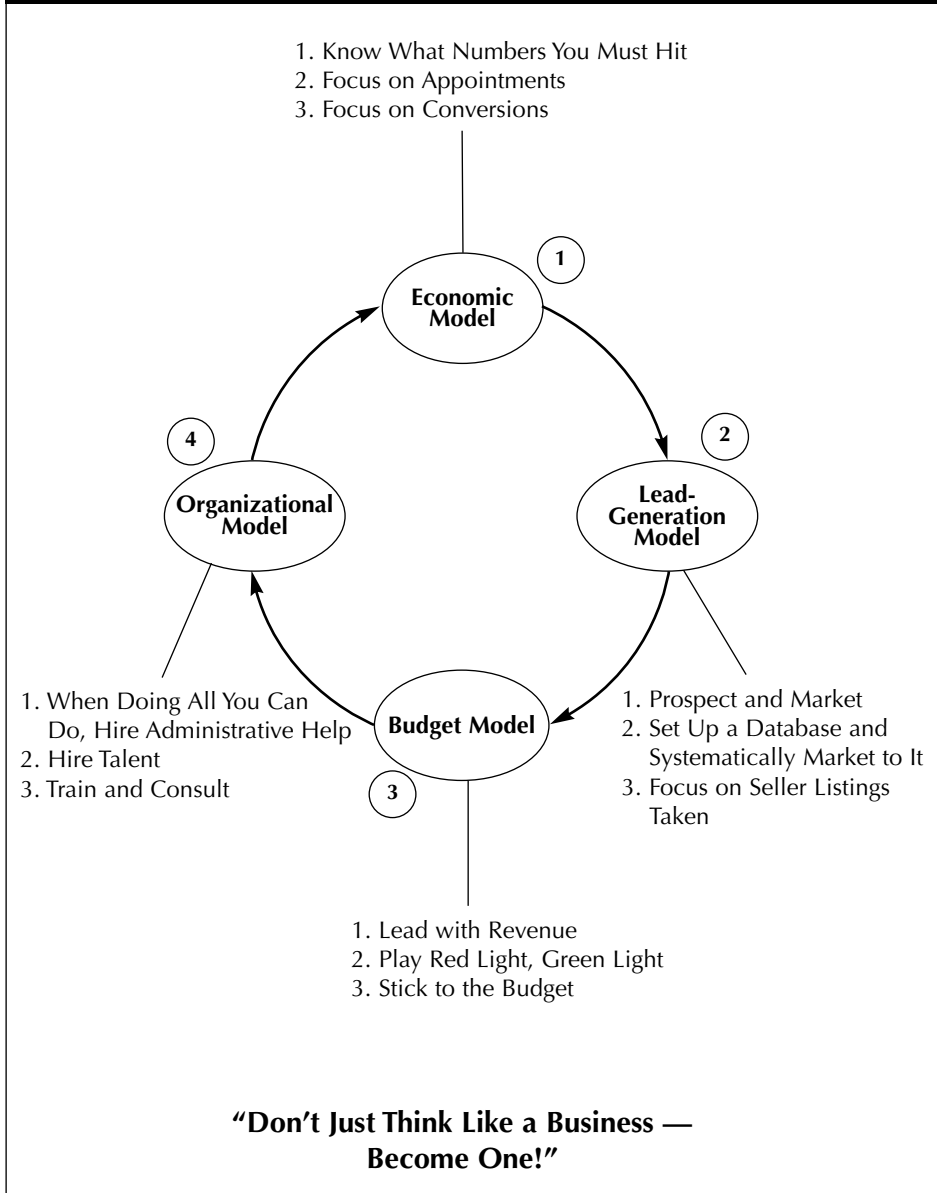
1. Know What Numbers You Must Hit
2. Focus on Appointments
3. Focus on Conversions

1

Economic Model

2

Lead-Generation Model

1. Prospect and Market
2. Set Up a Database and Systematically Market to It
3. Focus on Seller Listings Taken

Budget Model

3

1. Lead with Revenue
2. Play Red Light, Green Light
3. Stick to the Budget

4

Organizational Model

1. When Doing All You Can Do, Hire Administrative Help
2. Hire Talent
3. Train and Consult

"Don't Just Think Like a Business — Become One!"